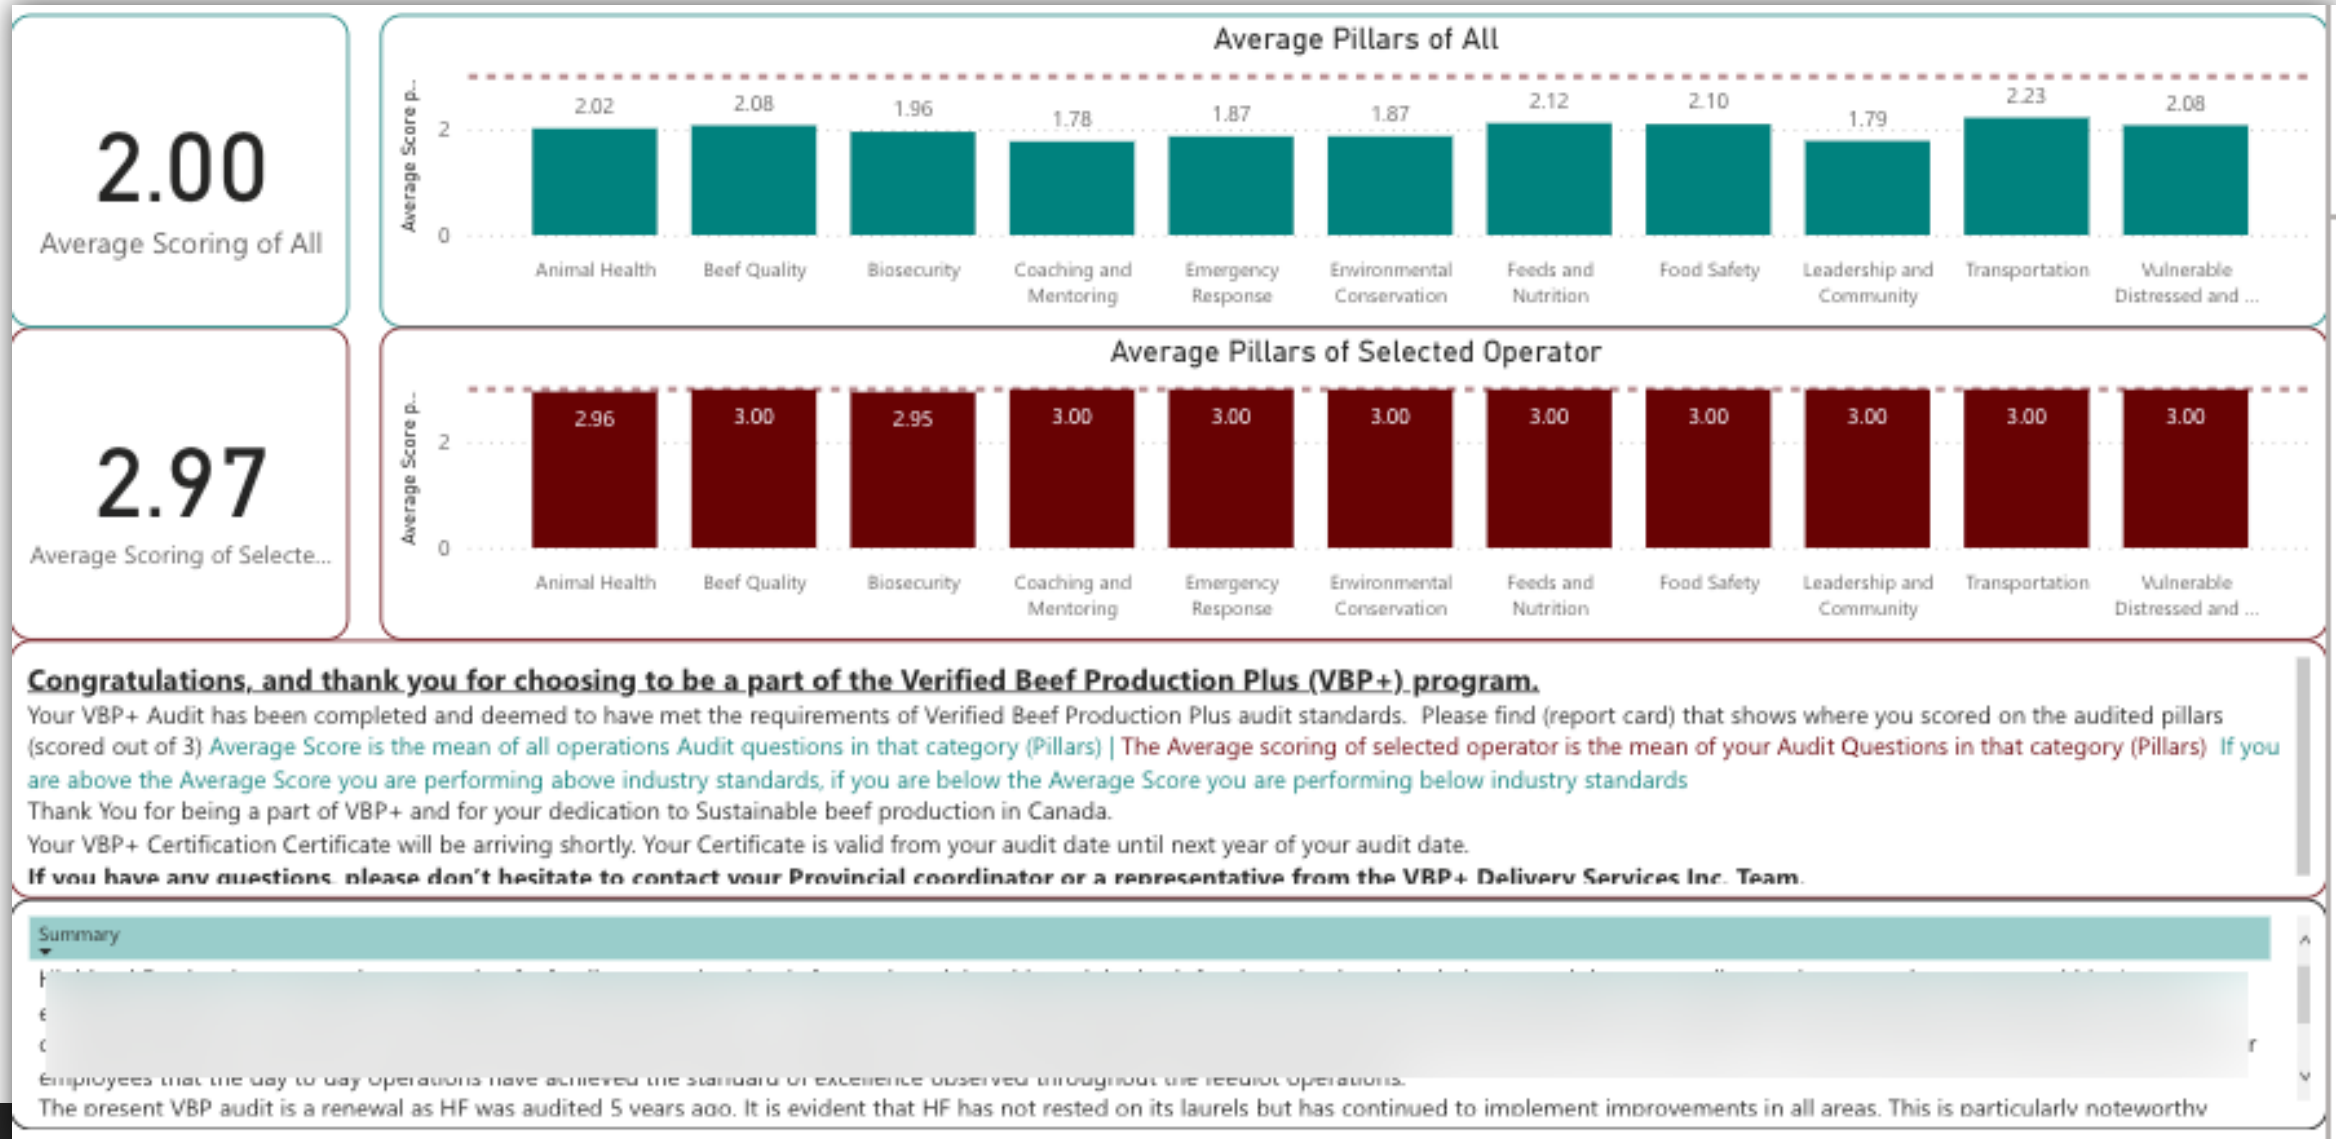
2.00
Average Scoring of All

Average Pillars of All

Average Score p...
2
0

| Animal Health | Beef Quality | Biosecurity | Coaching and Mentoring | Emergency Response | Environmental Conservation | Feeds and Nutrition | Food Safety | Leadership and Community | Transportation | Vulnerable Distressed and ... |
|---|---|---|---|---|---|---|---|---|---|---|
| 2.02 | 2.08 | 1.96 | 1.78 | 1.87 | 1.87 | 2.12 | 2.10 | 1.79 | 2.23 | 2.08 |

2.97
Average Scoring of Selecte...

Average Pillars of Selected Operator

Average Score p...
2
0

| Animal Health | Beef Quality | Biosecurity | Coaching and Mentoring | Emergency Response | Environmental Conservation | Feeds and Nutrition | Food Safety | Leadership and Community | Transportation | Vulnerable Distressed and ... |
|---|---|---|---|---|---|---|---|---|---|---|
| 2.96 | 3.00 | 2.95 | 3.00 | 3.00 | 3.00 | 3.00 | 3.00 | 3.00 | 3.00 | 3.00 |

Congratulations, and thank you for choosing to be a part of the Verified Beef Production Plus (VBP+) program.
Your VBP+ Audit has been completed and deemed to have met the requirements of Verified Beef Production Plus audit standards. Please find (report card) that shows where you scored on the audited pillars (scored out of 3) Average Score is the mean of all operations Audit questions in that category (Pillars) | The Average scoring of selected operator is the mean of your Audit Questions in that category (Pillars) If you are above the Average Score you are performing above industry standards, if you are below the Average Score you are performing below industry standards
Thank You for being a part of VBP+ and for your dedication to Sustainable beef production in Canada.
Your VBP+ Certification Certificate will be arriving shortly. Your Certificate is valid from your audit date until next year of your audit date.
If you have any questions, please don't hesitate to contact your Provincial coordinator or a representative from the VBP+ Delivery Services Inc. Team.

Summary
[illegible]
employees that the day to day operations have achieved the standard of excellence observed throughout the feedlot operations.
The present VBP audit is a renewal as HF was audited 5 years ago. It is evident that HF has not rested on its laurels but has continued to implement improvements in all areas. This is particularly noteworthy